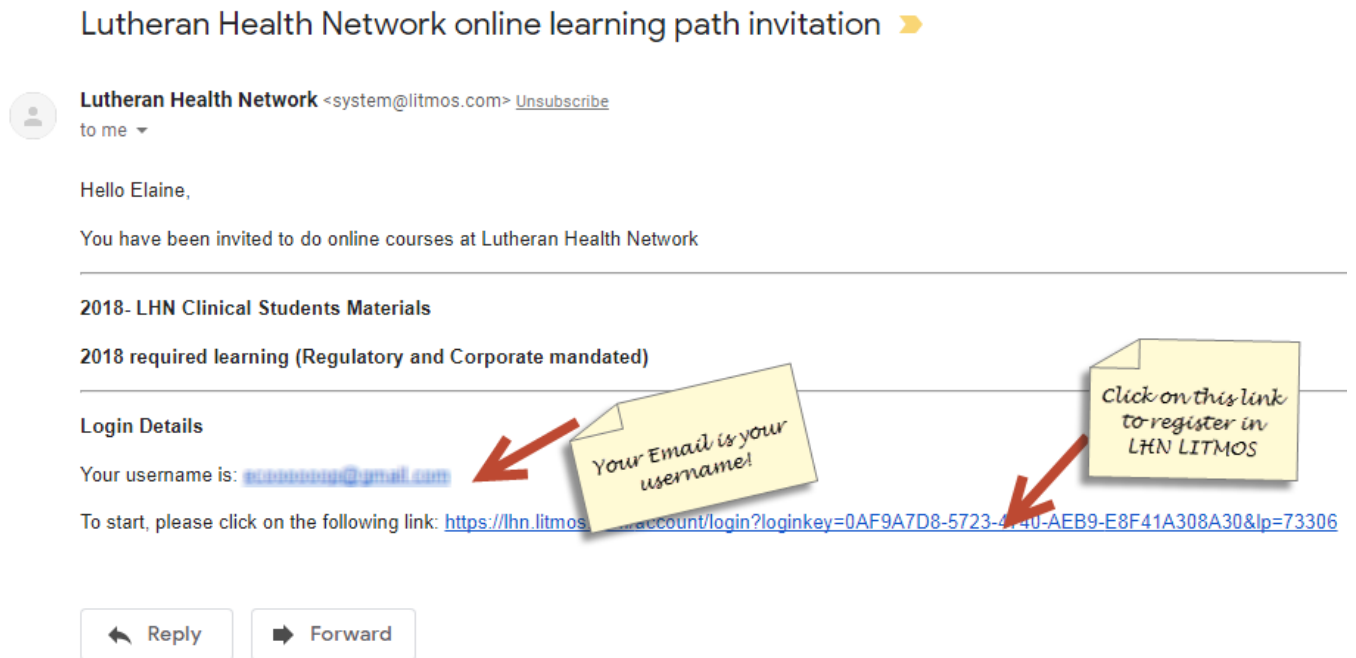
Lutheran Health Network online learning path invitation

Lutheran Health Network <system@litmos.com> Unsubscribe
to me

Hello Elaine,

You have been invited to do online courses at Lutheran Health Network

2018- LHN Clinical Students Materials

2018 required learning (Regulatory and Corporate mandated)

Login Details

Your username is: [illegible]

To start, please click on the following link: https://lhn.litmos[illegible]/account/login?loginkey=0AF9A7D8-5723-4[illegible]40-AEB9-E8F41A308A30&lp=73306

Your Email is your username!

Click on this link to register in LHN LITMOS

Reply

Forward